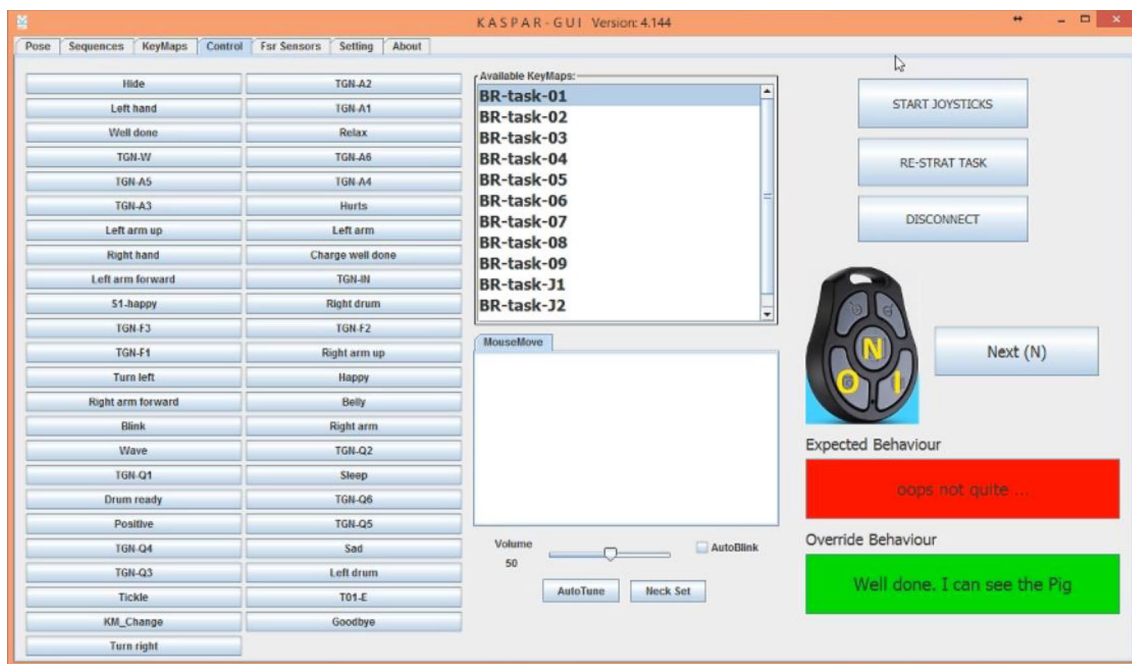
KASPAR-GUI Version: 4.144

Pose | Sequences | KeyMaps | Control | Fsr Sensors | Setting | About

Hide
Left hand
Well done
TGN-W
TGN-A5
TGN-A3
Left arm up
Right hand
Left arm forward
S1-happy
TGN-F3
TGN-F1
Turn left
Right arm forward
Blink
Wave
TGN-Q1
Drum ready
Positive
TGN-Q4
TGN-Q3
Tickle
KM_Change
Turn right

TGN-A2
TGN-A1
Relax
TGN-A6
TGN-A4
Hurts
Left arm
Charge well done
TGN-IN
Right drum
TGN-F2
Right arm up
Happy
Belly
Right arm
TGN-Q2
Sleep
TGN-Q6
TGN-Q5
Sad
Left drum
T01-E
Goodbye

Available KeyMaps:
BR-task-01
BR-task-02
BR-task-03
BR-task-04
BR-task-05
BR-task-06
BR-task-07
BR-task-08
BR-task-09
BR-task-J1
BR-task-J2

MouseMove

Volume
50
AutoBlink
AutoTune
Neck Set

START JOYSTICKS
RE-STRAT TASK
DISCONNECT

N
O
I

Next (N)

Expected Behaviour
oops not quite ...

Override Behaviour
Well done. I can see the Pig